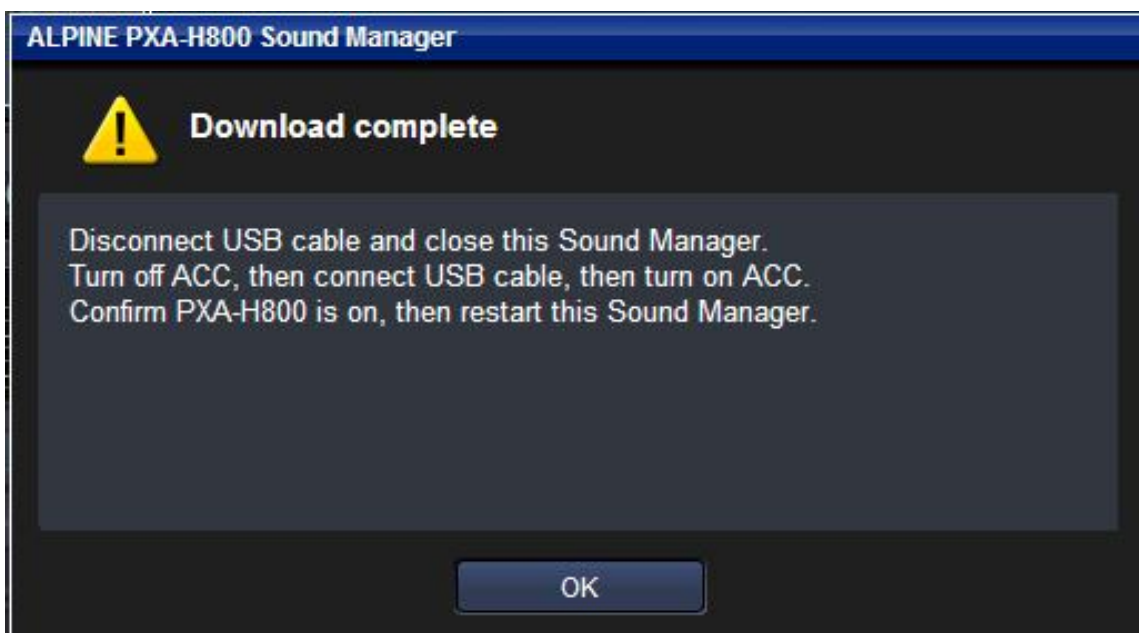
ALPINE PXA-H800 Sound Manager

Download complete

Disconnect USB cable and close this Sound Manager.
Turn off ACC, then connect USB cable, then turn on ACC.
Confirm PXA-H800 is on, then restart this Sound Manager.

OK